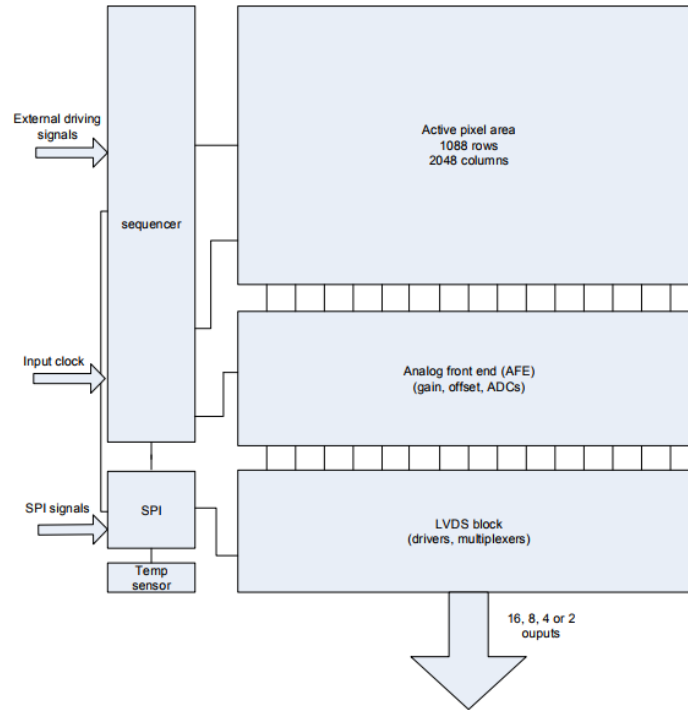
External driving signals

sequencer

Active pixel area
1088 rows
2048 columns

Input clock

Analog front end (AFE)
(gain, offset, ADCs)

SPI signals

SPI

LVDS block
(drivers, multiplexers)

Temp sensor

16, 8, 4 or 2 ouputs